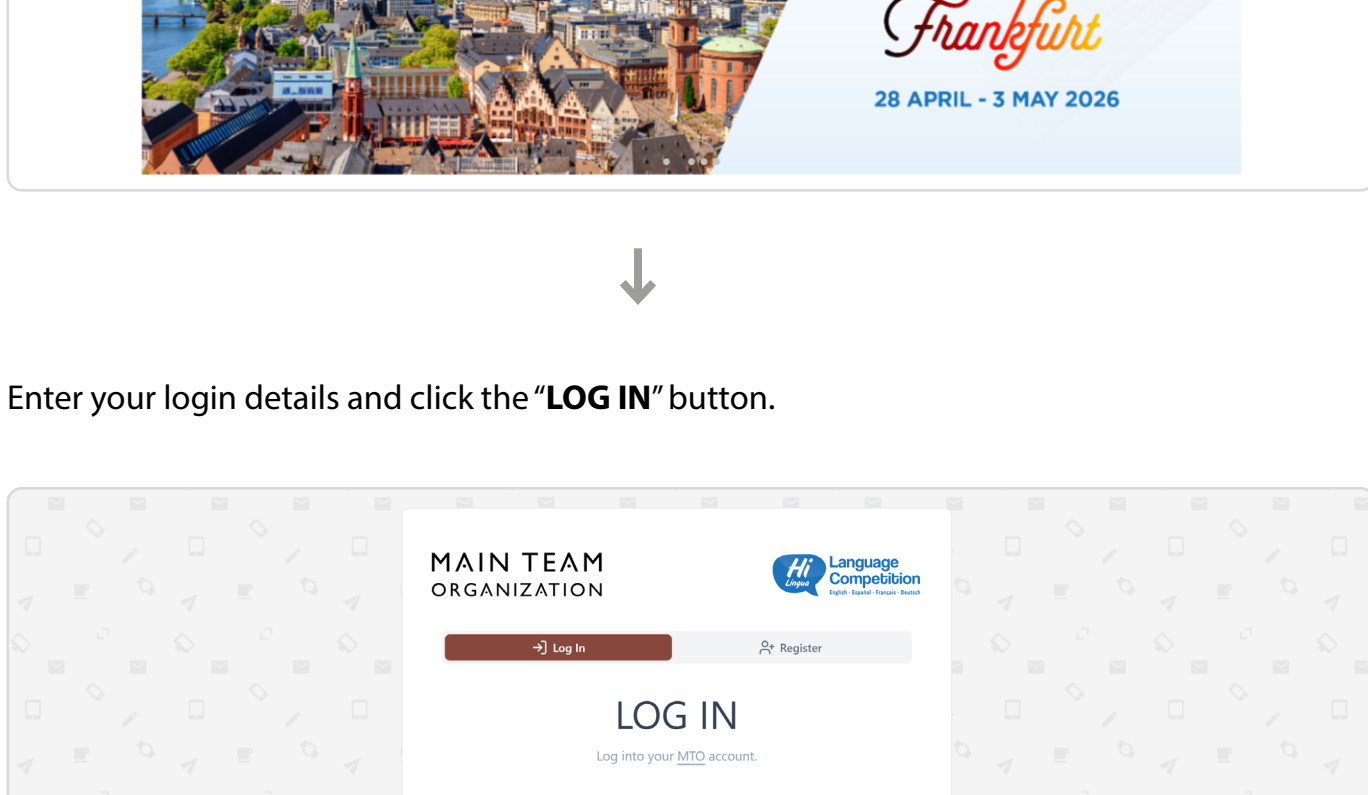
Frankfurt
28 APRIL - 3 MAY 2026

Enter your login details and click the "**LOG IN**" button.

MAIN TEAM
ORGANIZATION

Hi Lingua Language Competition
English · Español · Français · Deutsch

Log In
Register

LOG IN
Log into your MTO account.